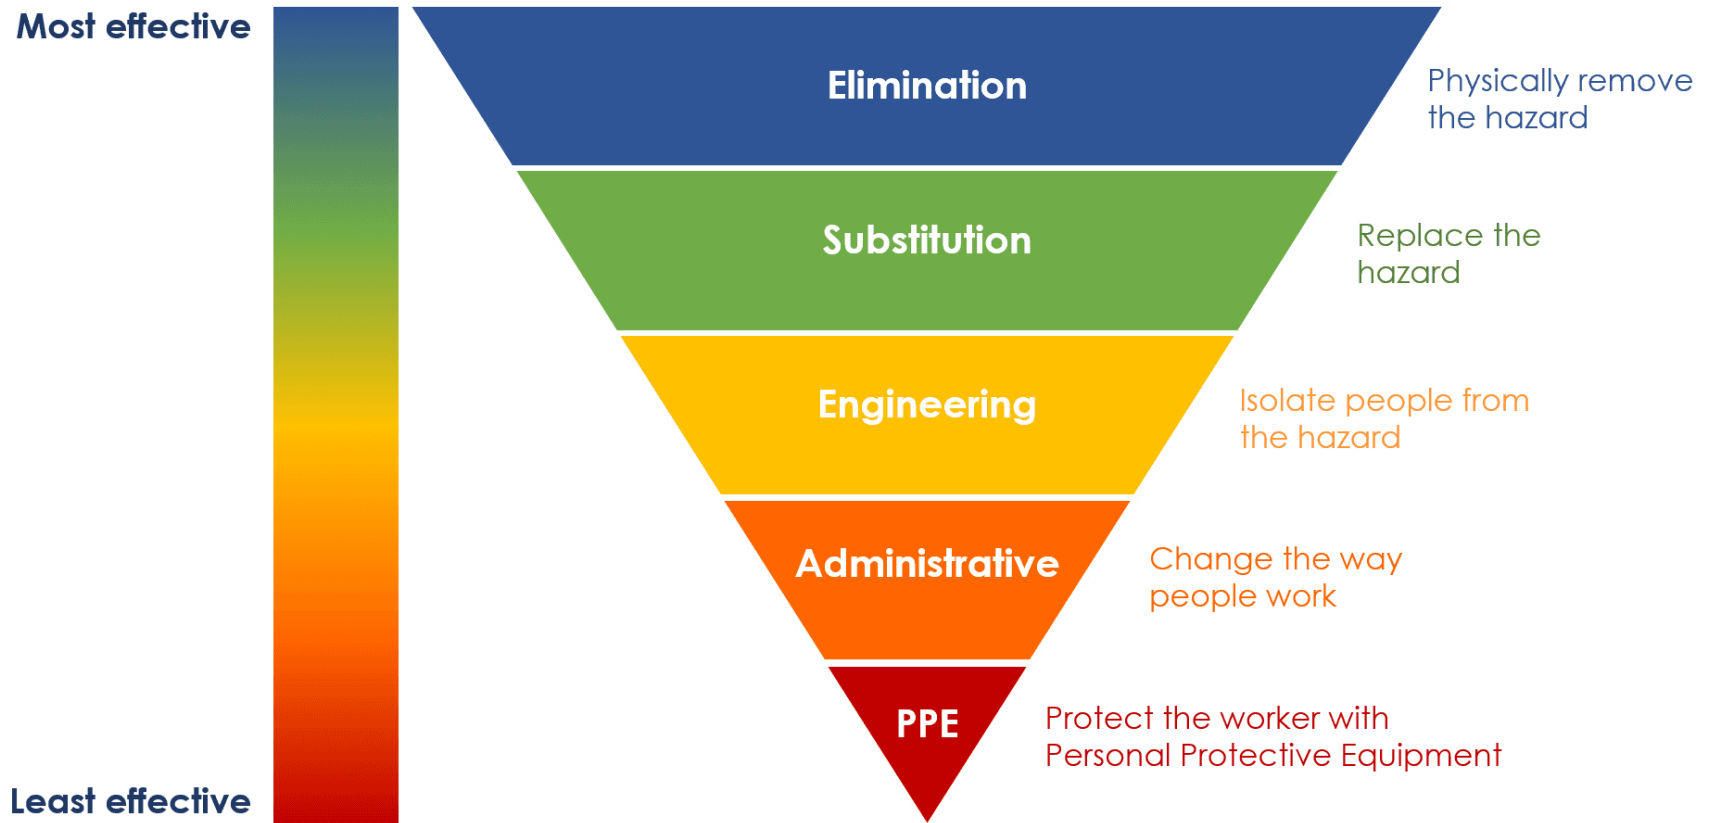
Most effective

Elimination

Physically remove the hazard

Substitution

Replace the hazard

Engineering

Isolate people from the hazard

Administrative

Change the way people work

PPE

Protect the worker with Personal Protective Equipment

Least effective